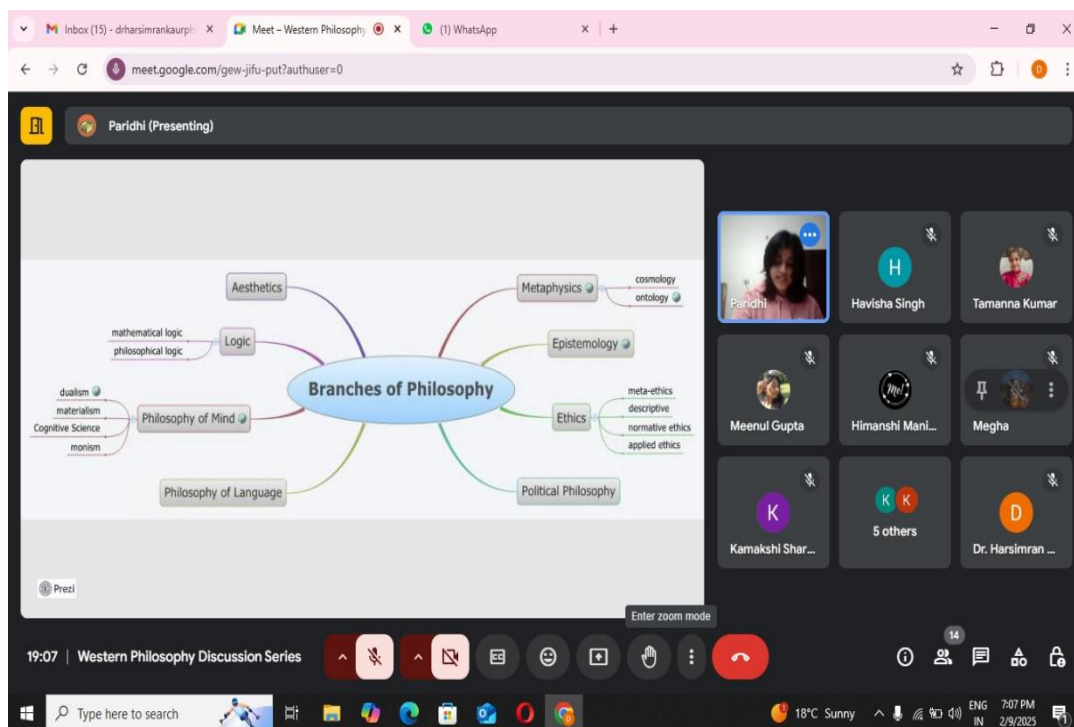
Inbox (15) - drharsimrankaurph × Meet – Western Philosophy × (1) WhatsApp ×

meet.google.com/gew-jifu-put?authuser=0

Paridhi (Presenting)

Aesthetics

mathematical logic
philosophical logic
Logic

dualism
materialism
Cognitive Science
monism
Philosophy of Mind

Philosophy of Language

Branches of Philosophy

Metaphysics
cosmology
ontology

Epistemology

Ethics
meta-ethics
descriptive
normative ethics
applied ethics

Political Philosophy

Prezi

Paridhi
H
Havisha Singh
Tamanna Kumar
Meenul Gupta
Himanshi Mani...
Megha
K
Kamakshi Shar...
K K
5 others
D
Dr. Harsimran ...

Enter zoom mode

19:07 | Western Philosophy Discussion Series

14

Type here to search

18°C Sunny

ENG IN

7:07 PM
2/9/2025